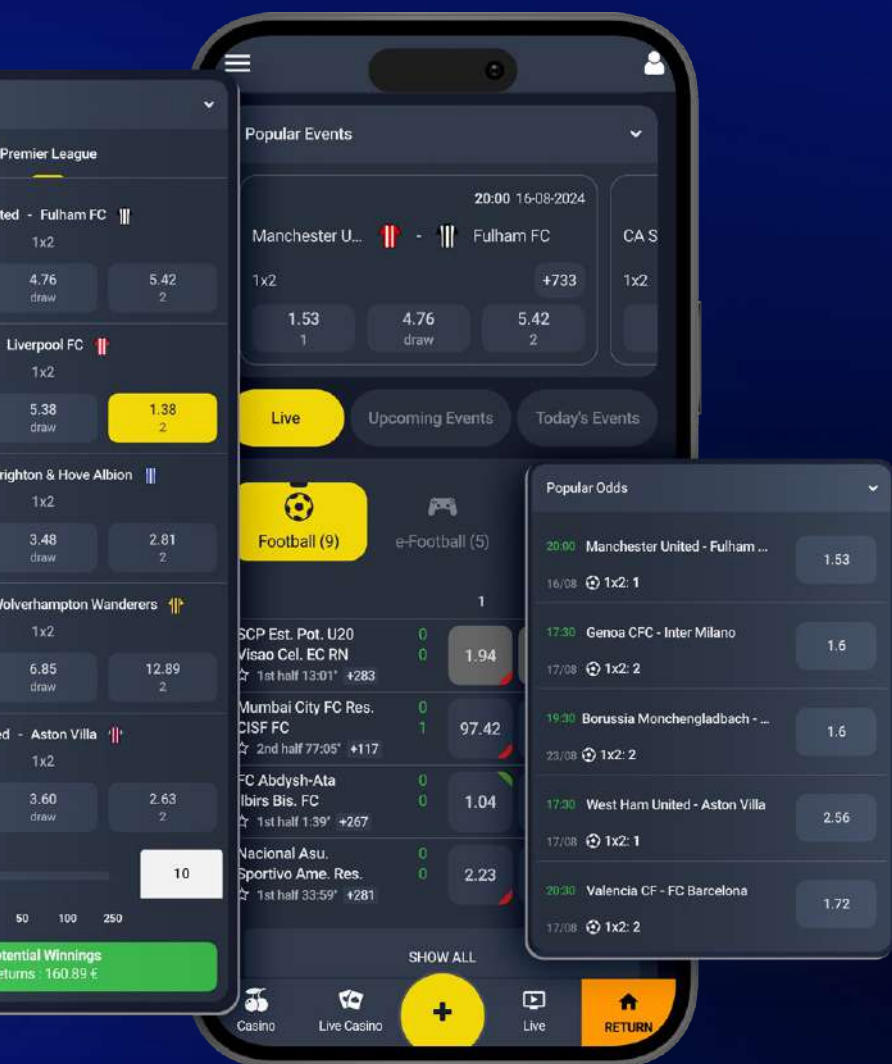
Premier League

ted - Fulham FC
1x2
4.76
draw
5.42
2

Liverpool FC
1x2
5.38
draw
1.38
2

righton & Hove Albion
1x2
3.48
draw
2.81
2

Wolverhampton Wanderers
1x2
6.85
draw
12.89
2

ed - Aston Villa
1x2
3.60
draw
2.63
2

10
50 100 250
otential Winnings
eturns : 160.89 €

Popular Events
20:00 16-08-2024
Manchester U... - Fulham FC
CA S
1x2
+733
1x2
1.53
1
4.76
draw
5.42
2

Live
Upcoming Events
Today's Events

Football (9)
e-Football (5)
1

SCP Est. Pot. U20
Visao Cel. EC RN
0
0
1st half 13:01' +283
1.94

Mumbai City FC Res.
CISF FC
0
1
2nd half 77:05' +117
97.42

FC Abdysh-Ata
Ilbirs Bis. FC
0
0
1st half 1:39' +267
1.04

Nacional Asu.
Sportivo Ame. Res.
0
0
1st half 33:59' +281
2.23

SHOW ALL

Casino
Live Casino
+
Live
RETURN

Popular Odds
20:00 Manchester United - Fulham ...
16/08 1x2: 1
1.53
17:30 Genoa CFC - Inter Milano
17/08 1x2: 2
1.6
19:30 Borussia Monchengladbach - ...
23/08 1x2: 2
1.6
17:30 West Ham United - Aston Villa
17/08 1x2: 1
2.56
20:30 Valencia CF - FC Barcelona
17/08 1x2: 2
1.72